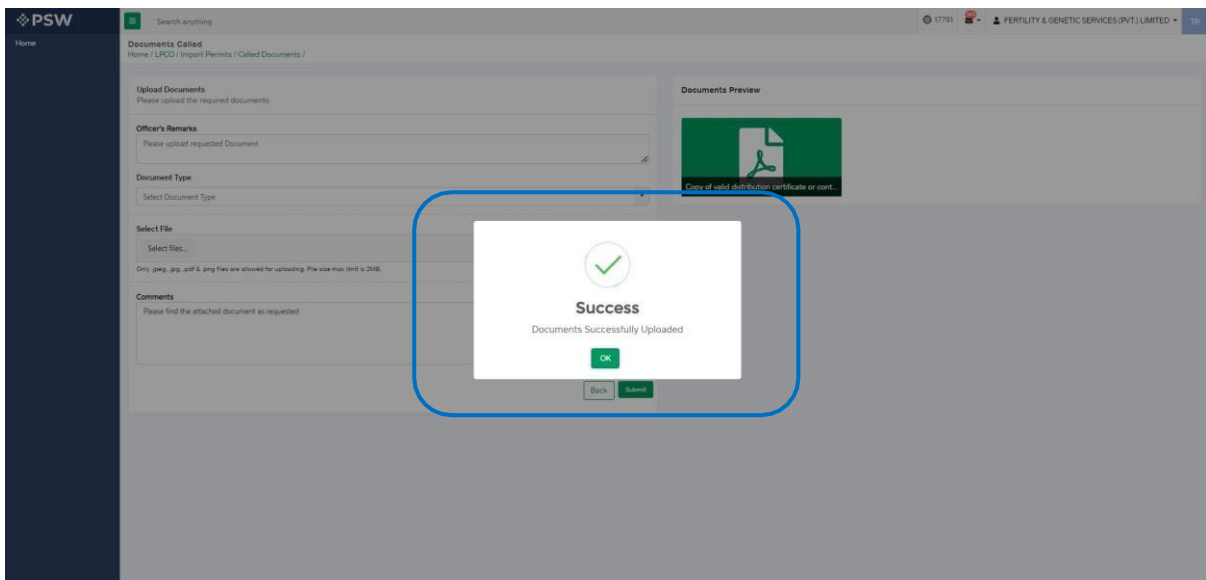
PSW

Search anything

17791

FERTILITY & GENETIC SERVICES (PVT.) LIMITED

Home

Documents Called

Home / LPCO / Import Permits / Called Documents /

Upload Documents

Please upload the required documents.

Officer's Remarks

Please upload requested Document

Document Type

Select Document Type

Select File

Select files...

Only .jpeg, .jpg, .pdf & .png files are allowed for uploading. File size max limit is 2MB.

Comments

Please find the attached document as requested

Back Submit

Documents Preview

Copy of valid distribution certificate or cont...

Success

Documents Successfully Uploaded

OK